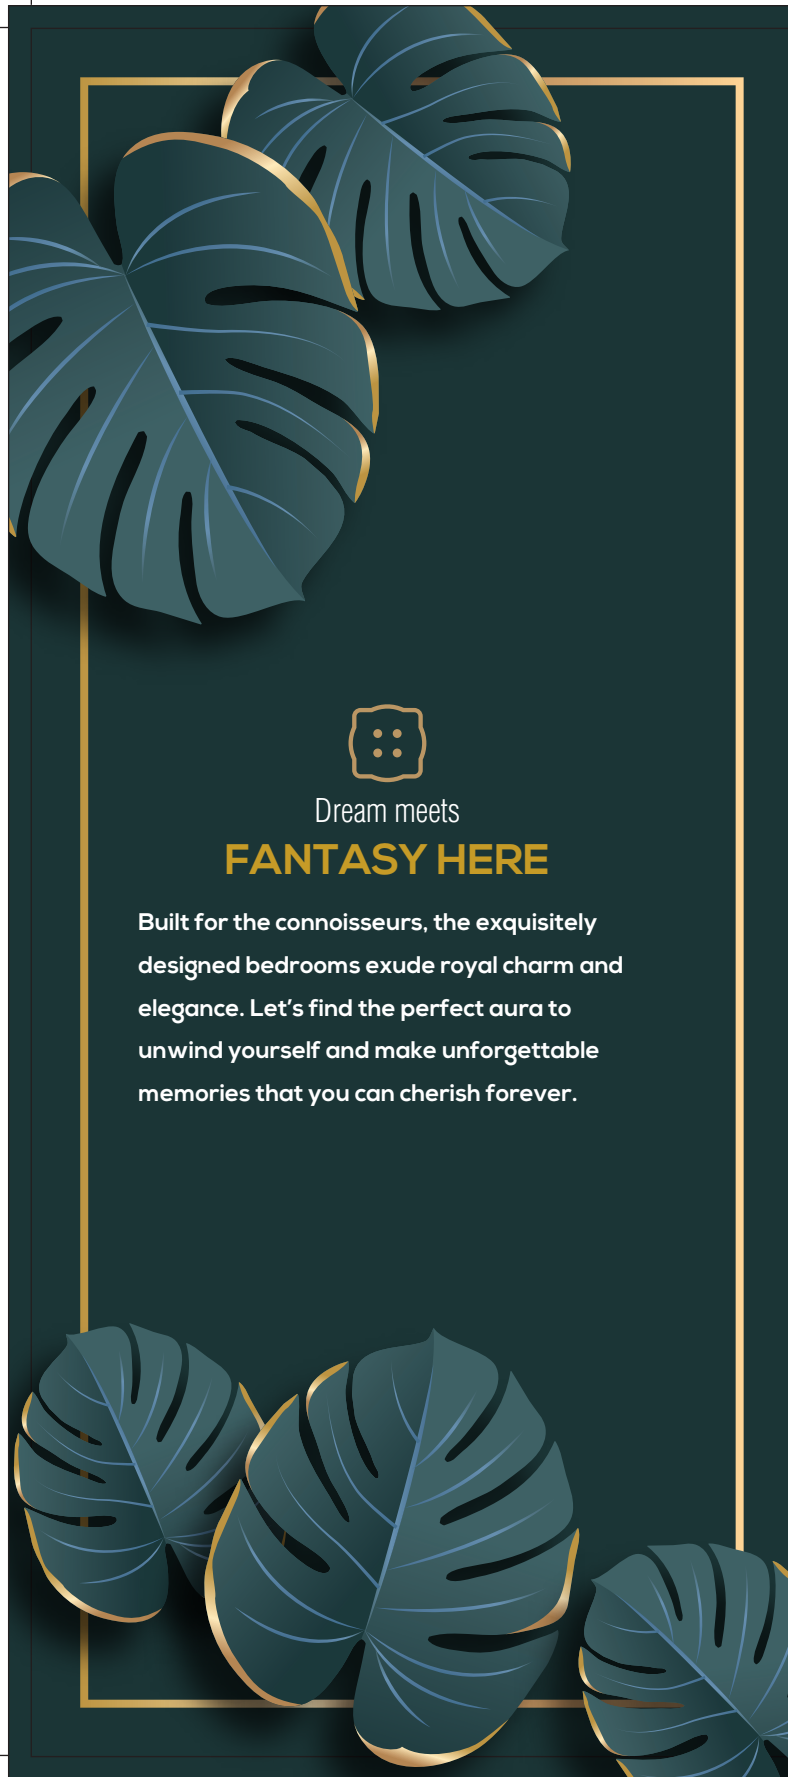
Dream meets
FANTASY HERE

Built for the connoisseurs, the exquisitely designed bedrooms exude royal charm and elegance. Let's find the perfect aura to unwind yourself and make unforgettable memories that you can cherish forever.